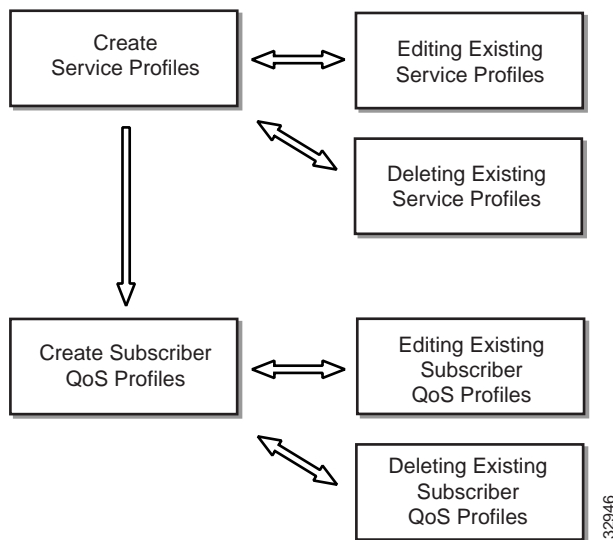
Create Service Profiles

Editing Existing Service Profiles

Deleting Existing Service Profiles

Create Subscriber QoS Profiles

Editing Existing Subscriber QoS Profiles

Deleting Existing Subscriber QoS Profiles

32946